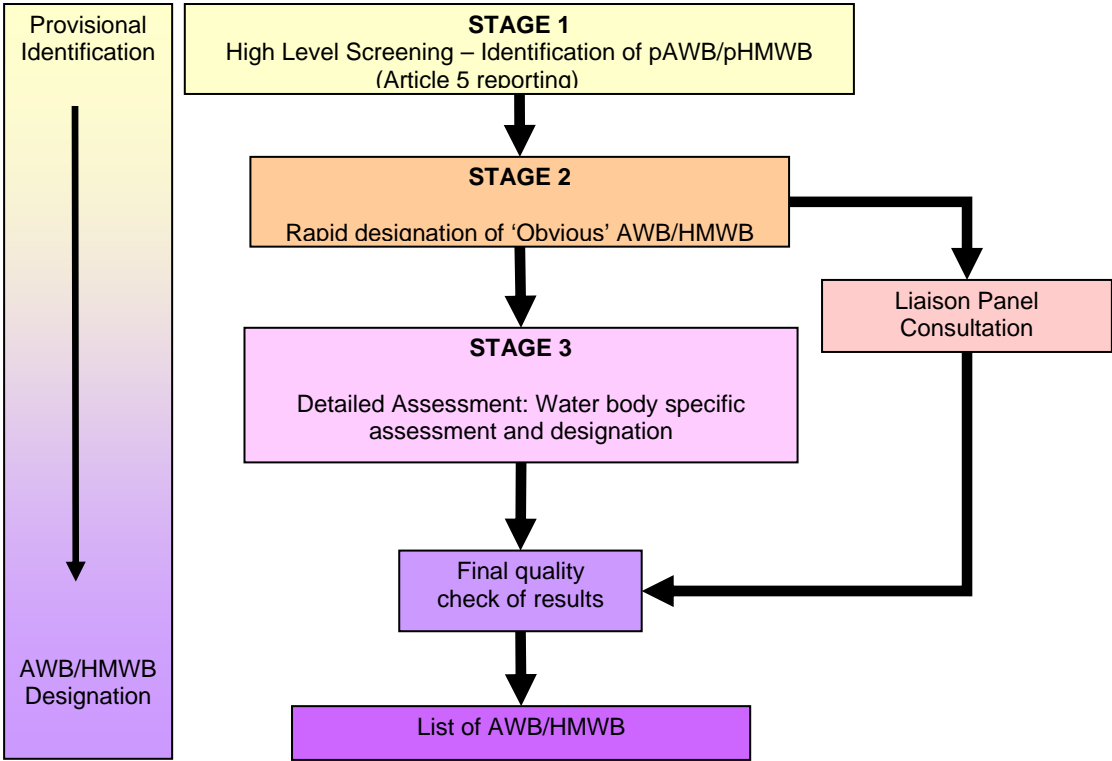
Provisional Identification

AWB/HMWB Designation

STAGE 1
High Level Screening – Identification of pAWB/pHMWB (Article 5 reporting)

STAGE 2
Rapid designation of 'Obvious' AWB/HMWB

Liaison Panel Consultation

STAGE 3
Detailed Assessment: Water body specific assessment and designation

Final quality check of results

List of AWB/HMWB